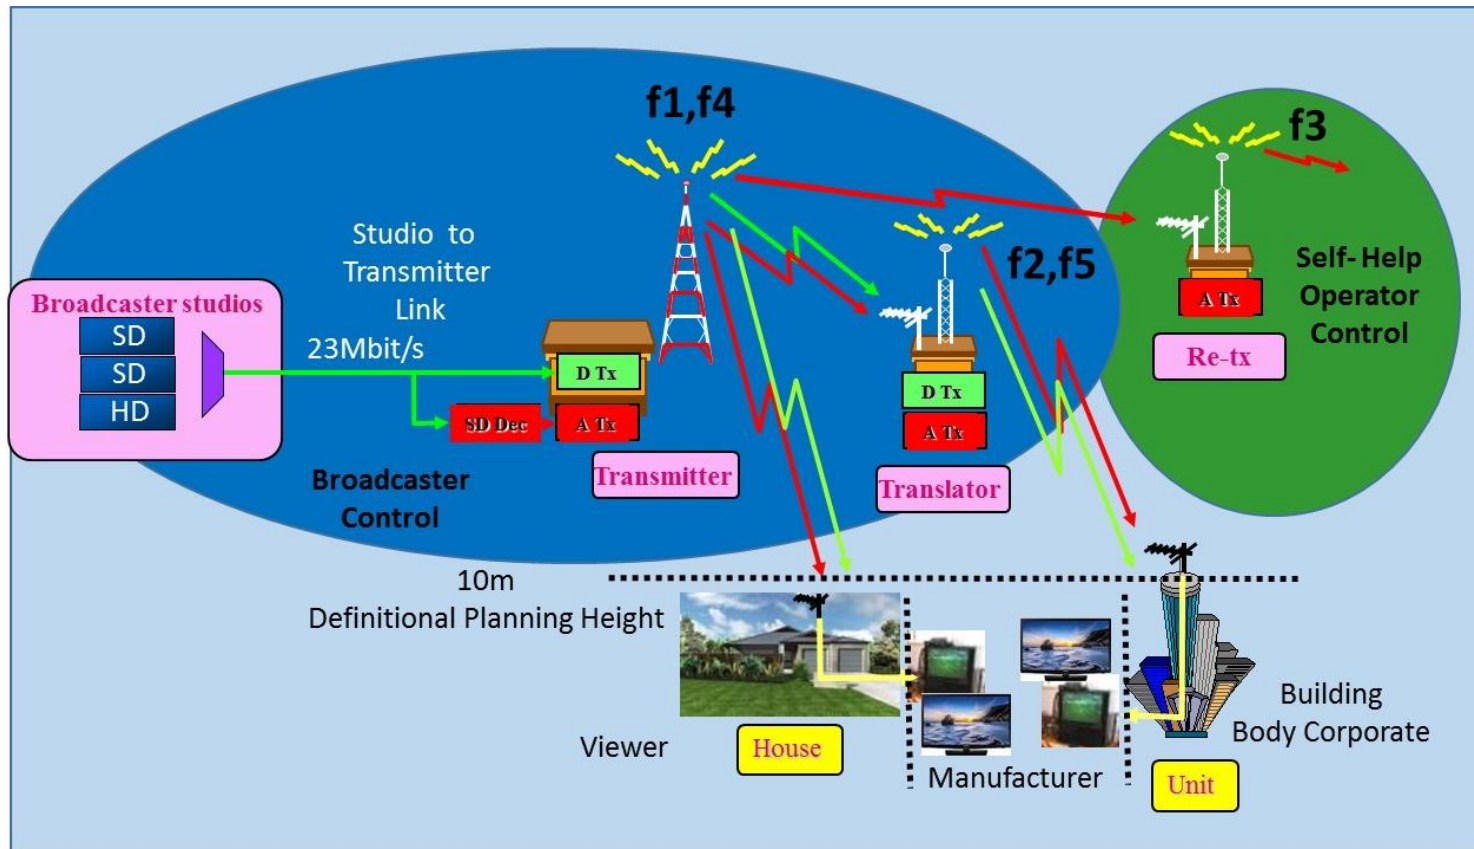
f1,f4

f3

Studio to Transmitter Link 23Mbit/s

f2,f5

Self-Help Operator Control

Broadcaster studios

SD

SD

HD

D Tx

SD Dec

A Tx

Transmitter

D Tx

A Tx

Translator

A Tx

Re-tx

Broadcaster Control

10m Definitional Planning Height

Viewer

House

Manufacturer

Building Body Corporate

Unit